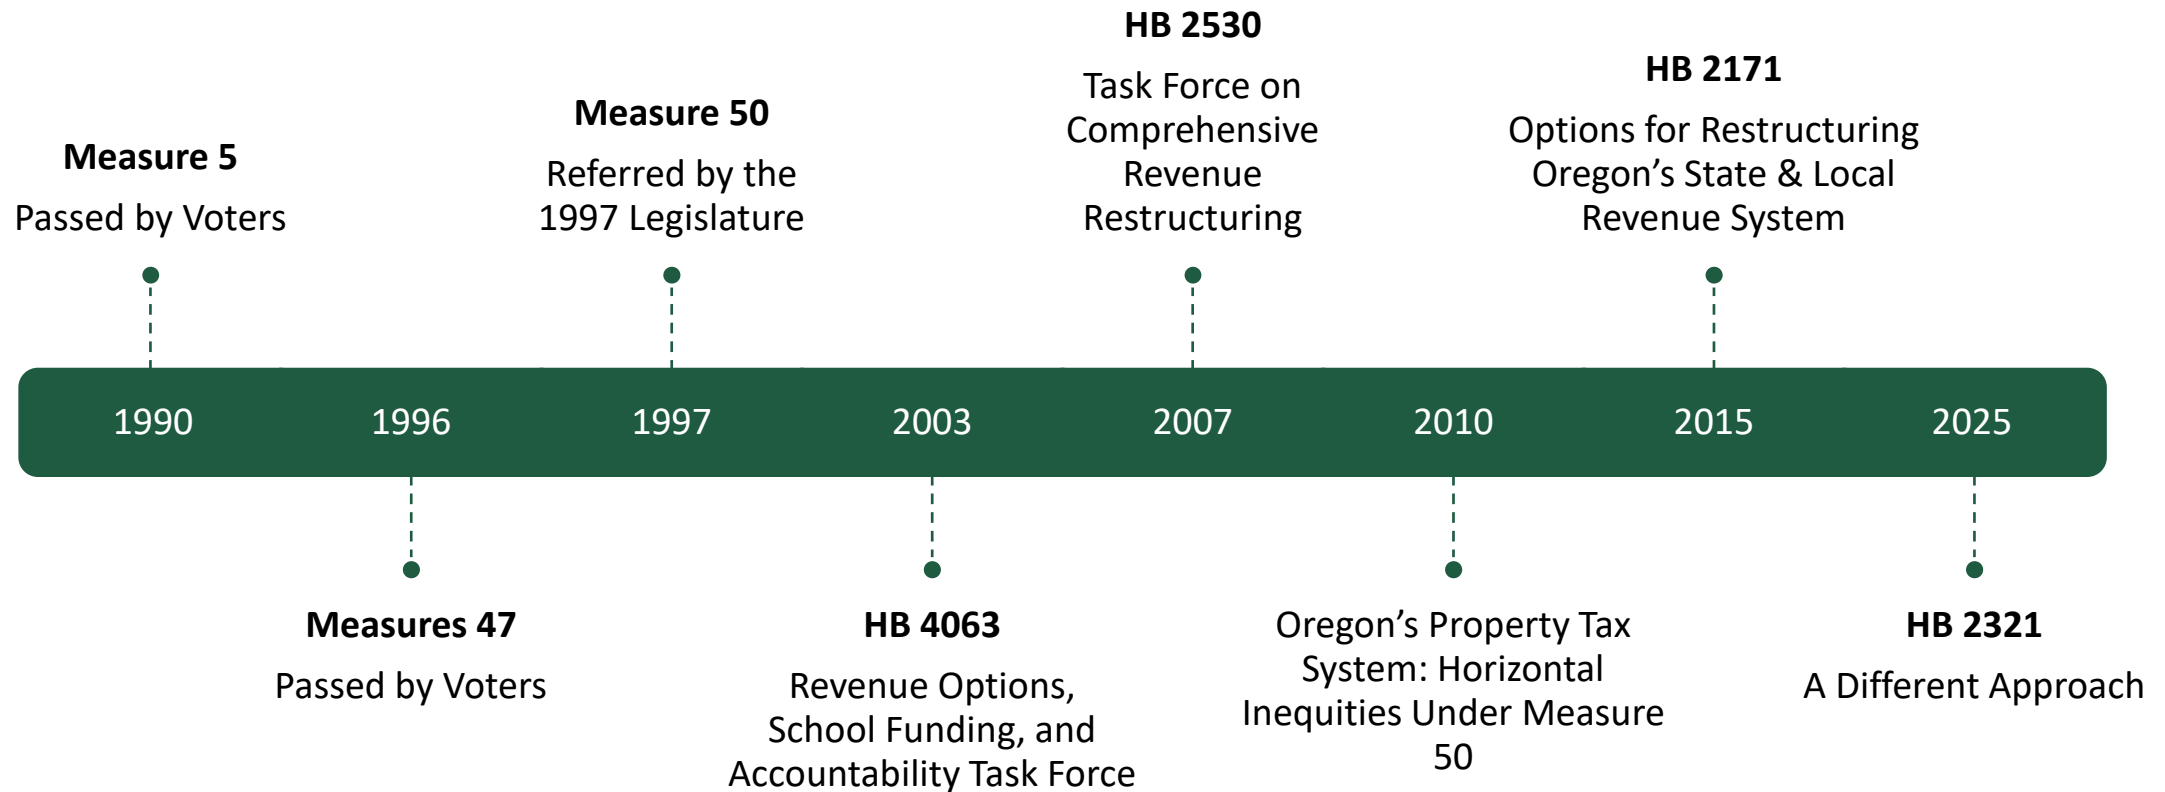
Measure 5

Passed by Voters

Measure 50

Referred by the 1997 Legislature

HB 2530

Task Force on Comprehensive Revenue Restructuring

HB 2171

Options for Restructuring Oregon's State & Local Revenue System

1990 1996 1997 2003 2007 2010 2015 2025

Measures 47

Passed by Voters

HB 4063

Revenue Options, School Funding, and Accountability Task Force

Oregon's Property Tax System: Horizontal Inequities Under Measure 50

HB 2321

A Different Approach